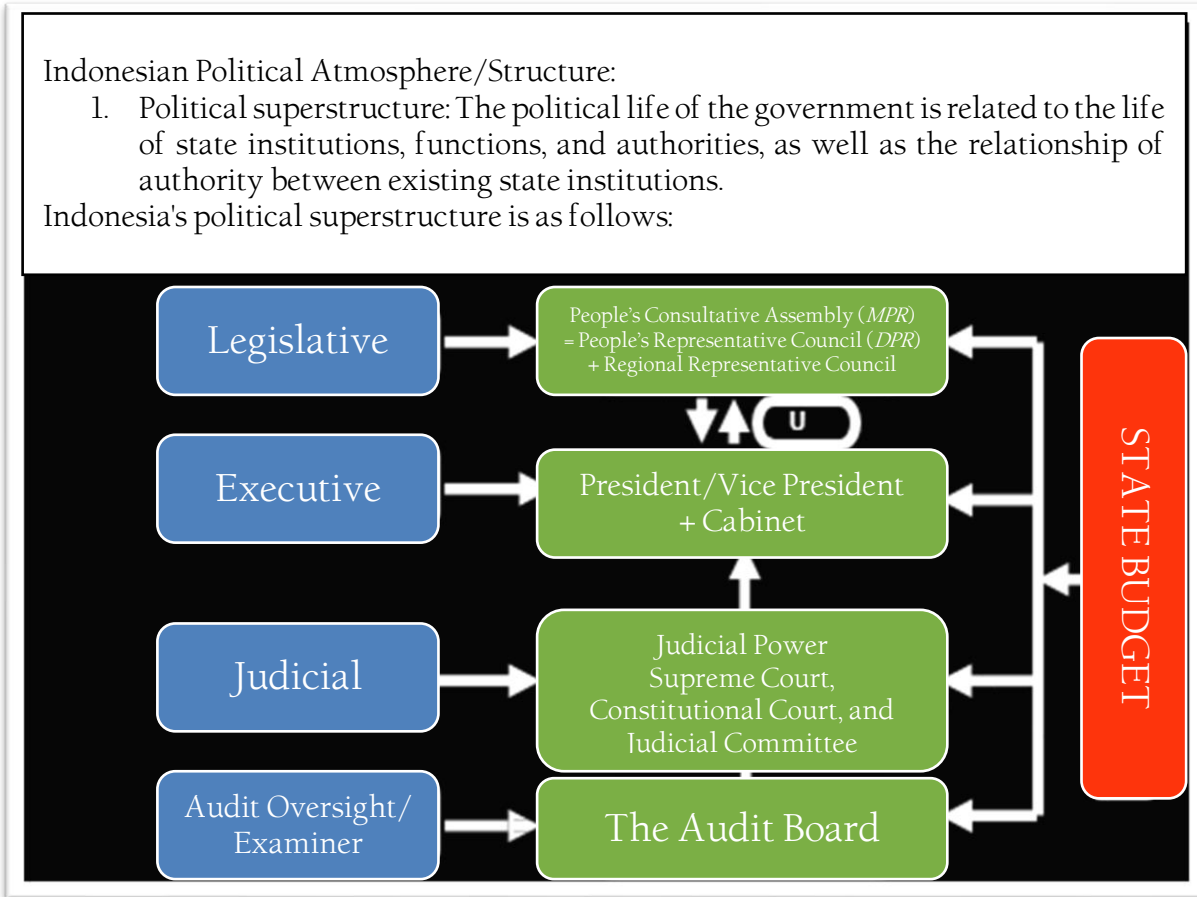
Indonesian Political Atmosphere/Structure:

1. Political superstructure: The political life of the government is related to the life of state institutions, functions, and authorities, as well as the relationship of authority between existing state institutions.

Indonesia's political superstructure is as follows:

Legislative

People's Consultative Assembly (*MPR*) = People's Representative Council (*DPR*) + Regional Representative Council

U

Executive

President/Vice President + Cabinet

Judicial

Judicial Power Supreme Court, Constitutional Court, and Judicial Committee

Audit Oversight/ Examiner

The Audit Board

STATE BUDGET